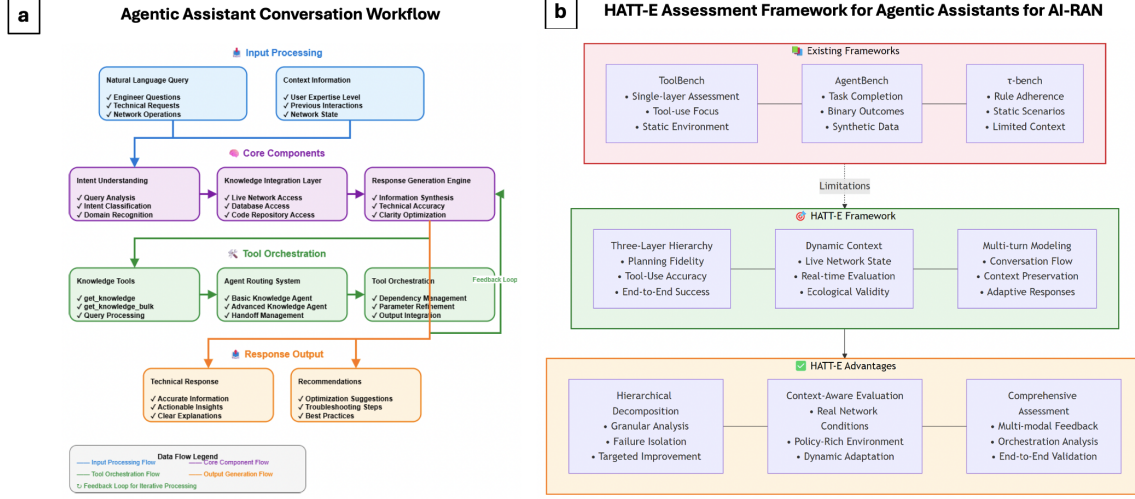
a

Agentic Assistant Conversation Workflow

Input Processing

Natural Language Query
✓ Engineer Questions
✓ Technical Requests
✓ Network Operations

Context Information
✓ User Expertise Level
✓ Previous Interactions
✓ Network State

Core Components

Intent Understanding
✓ Query Analysis
✓ Intent Classification
✓ Domain Recognition

Knowledge Integration Layer
✓ Live Network Access
✓ Database Access
✓ Code Repository Access

Response Generation Engine
✓ Information Synthesis
✓ Technical Accuracy
✓ Clarity Optimization

Tool Orchestration

Knowledge Tools
✓ get_knowledge
✓ get_knowledge_bulk
✓ Query Processing

Agent Routing System
✓ Basic Knowledge Agent
✓ Advanced Knowledge Agent
✓ Handoff Management

Tool Orchestration
✓ Dependency Management
✓ Parameter Refinement
✓ Output Integration

Feedback Loop

Response Output

Technical Response
✓ Accurate Information
✓ Actionable Insights
✓ Clear Explanations

Recommendations
✓ Optimization Suggestions
✓ Troubleshooting Steps
✓ Best Practices

Data Flow Legend
Input Processing Flow
Core Component Flow
Tool Orchestration Flow
Output Generation Flow
↻ Feedback Loop for Iterative Processing

b

HATT-E Assessment Framework for Agentic Assistants for AI-RAN

Existing Frameworks

ToolBench
• Single-layer Assessment
• Tool-use Focus
• Static Environment

AgentBench
• Task Completion
• Binary Outcomes
• Synthetic Data

τ-bench
• Rule Adherence
• Static Scenarios
• Limited Context

Limitations

HATT-E Framework

Three-Layer Hierarchy
• Planning Fidelity
• Tool-Use Accuracy
• End-to-End Success

Dynamic Context
• Live Network State
• Real-time Evaluation
• Ecological Validity

Multi-turn Modeling
• Conversation Flow
• Context Preservation
• Adaptive Responses

HATT-E Advantages

Hierarchical Decomposition
• Granular Analysis
• Failure Isolation
• Targeted Improvement

Context-Aware Evaluation
• Real Network Conditions
• Policy-Rich Environment
• Dynamic Adaptation

Comprehensive Assessment
• Multi-modal Feedback
• Orchestration Analysis
• End-to-End Validation